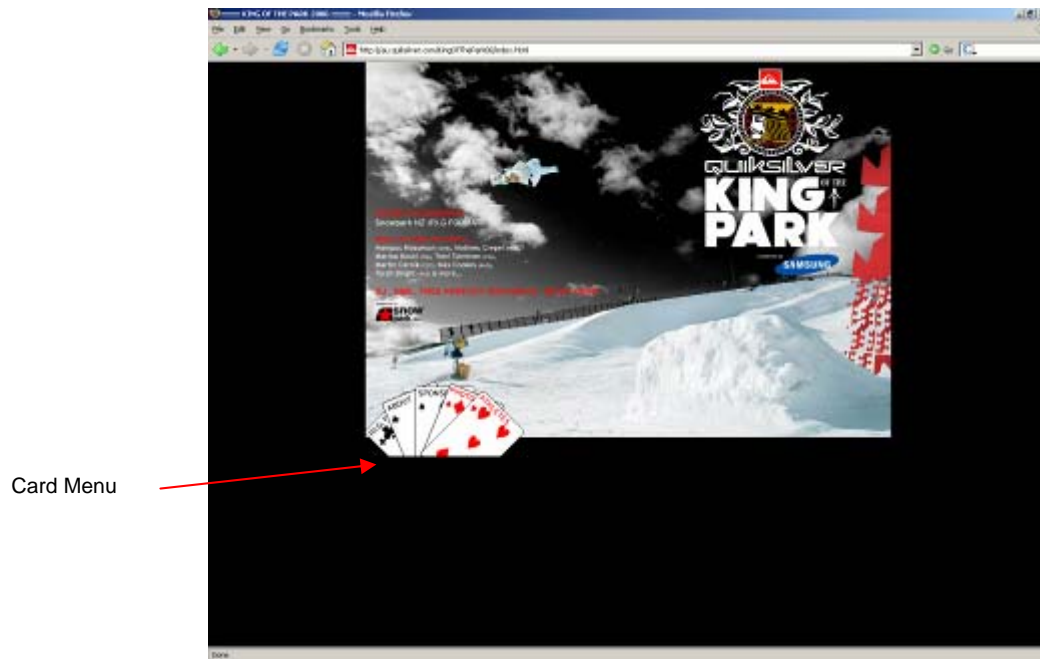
KING OF THE PARK 2006 - Mozilla Firefox

File Edit View Go Bookmarks Tools Help

http://au.quiksilver.com/KingOfThePark06/index.html

Snowpark NZ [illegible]

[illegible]

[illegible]

quiksilver
KING OF THE PARK

SAMSUNG

SNOW

ABOUT
SPONSOR

Card Menu

Done